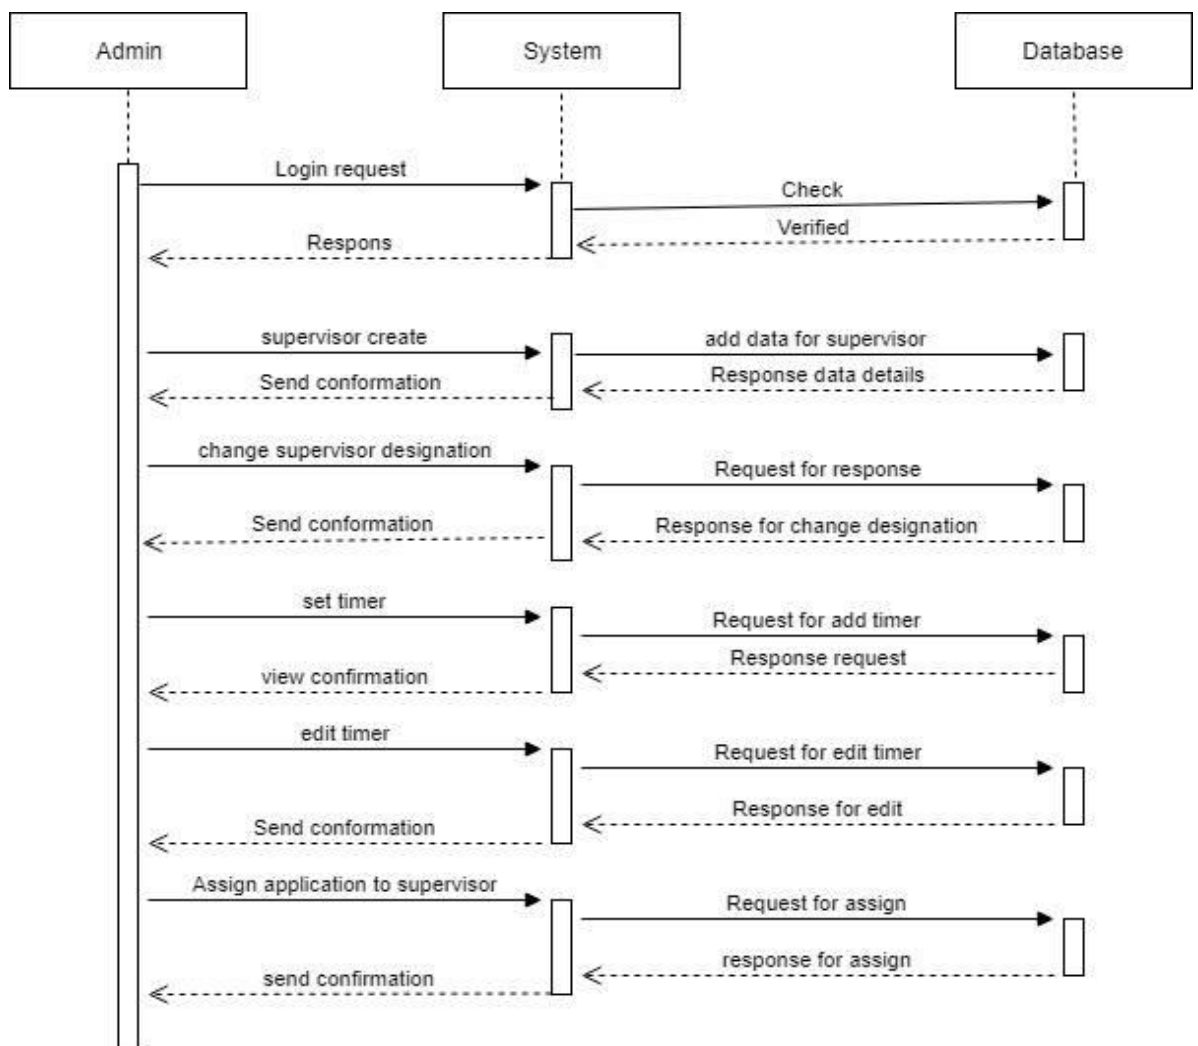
Admin

System

Database

Login request

Check

Verified

Respons

supervisor create

add data for supervisor

Send conformation

Response data details

change supervisor designation

Request for response

Send conformation

Response for change designation

set timer

Request for add timer

Response request

view confirmation

edit timer

Request for edit timer

Response for edit

Send conformation

Assign application to supervisor

Request for assign

response for assign

send confirmation